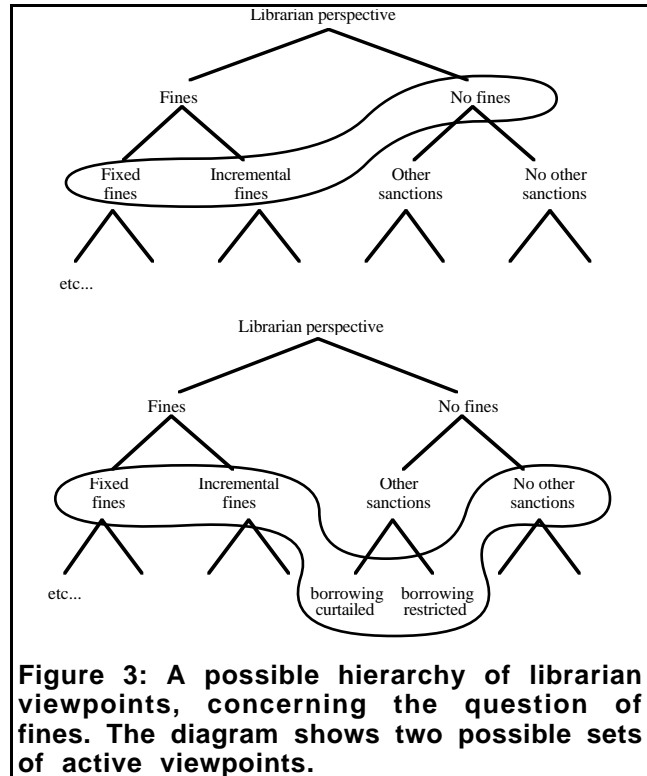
Librarian perspective

Fines

No fines

Fixed fines

Incremental fines

Other sanctions

No other sanctions

etc...

Librarian perspective

Fines

No fines

Fixed fines

Incremental fines

Other sanctions

No other sanctions

etc...

borrowing curtailed

borrowing restricted

Figure 3: A possible hierarchy of librarian viewpoints, concerning the question of fines. The diagram shows two possible sets of active viewpoints.